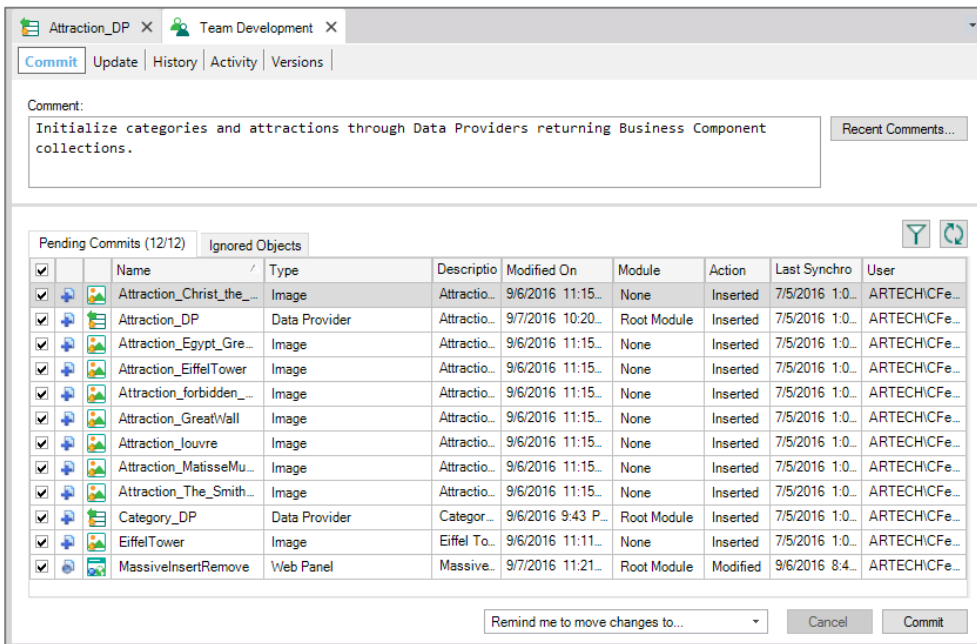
Attraction_DP ✕ Team Development ✕

Commit | Update | History | Activity | Versions

Comment:

Initialize categories and attractions through Data Providers returning Business Component collections.

Recent Comments...

Pending Commits (12/12) | Ignored Objects

| ☑ | | | Name | Type | Descriptio | Modified On | Module | Action | Last Synchro | User |
|---|---|---|---|---|---|---|---|---|---|---|
| ☑ | | | Attraction_Christ_the_... | Image | Attractio... | 9/6/2016 11:15... | None | Inserted | 7/5/2016 1:0... | ARTECH\CFe... |
| ☑ | | | Attraction_DP | Data Provider | Attractio... | 9/7/2016 10:20... | Root Module | Inserted | 7/5/2016 1:0... | ARTECH\CFe... |
| ☑ | | | Attraction_Egypt_Gre... | Image | Attractio... | 9/6/2016 11:15... | None | Inserted | 7/5/2016 1:0... | ARTECH\CFe... |
| ☑ | | | Attraction_EiffelTower | Image | Attractio... | 9/6/2016 11:15... | None | Inserted | 7/5/2016 1:0... | ARTECH\CFe... |
| ☑ | | | Attraction_forbidden_... | Image | Attractio... | 9/6/2016 11:15... | None | Inserted | 7/5/2016 1:0... | ARTECH\CFe... |
| ☑ | | | Attraction_GreatWall | Image | Attractio... | 9/6/2016 11:15... | None | Inserted | 7/5/2016 1:0... | ARTECH\CFe... |
| ☑ | | | Attraction_louvre | Image | Attractio... | 9/6/2016 11:15... | None | Inserted | 7/5/2016 1:0... | ARTECH\CFe... |
| ☑ | | | Attraction_MatisseMu... | Image | Attractio... | 9/6/2016 11:15... | None | Inserted | 7/5/2016 1:0... | ARTECH\CFe... |
| ☑ | | | Attraction_The_Smith... | Image | Attractio... | 9/6/2016 11:15... | None | Inserted | 7/5/2016 1:0... | ARTECH\CFe... |
| ☑ | | | Category_DP | Data Provider | Categor... | 9/6/2016 9:43 P... | Root Module | Inserted | 7/5/2016 1:0... | ARTECH\CFe... |
| ☑ | | | EiffelTower | Image | Eiffel To... | 9/6/2016 11:11... | None | Inserted | 7/5/2016 1:0... | ARTECH\CFe... |
| ☑ | | | MassiveInsertRemove | Web Panel | Massive... | 9/7/2016 11:21... | Root Module | Modified | 9/6/2016 8:4... | ARTECH\CFe... |

Remind me to move changes to... | Cancel | Commit